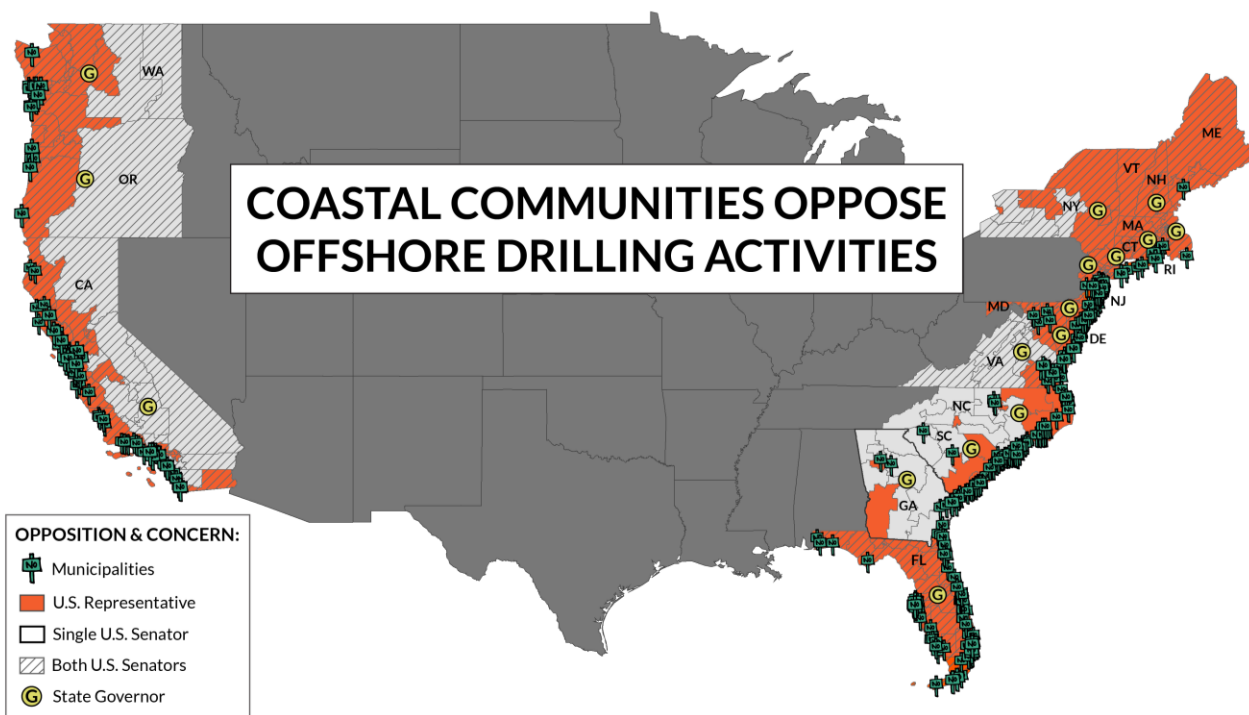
COASTAL COMMUNITIES OPPOSE OFFSHORE DRILLING ACTIVITIES

WA
OR
CA
ME
VT
NH
NY
MA
CT
RI
NJ
MD
DE
VA
NC
SC
GA
FL

OPPOSITION & CONCERN:
Municipalities
U.S. Representative
Single U.S. Senator
Both U.S. Senators
State Governor